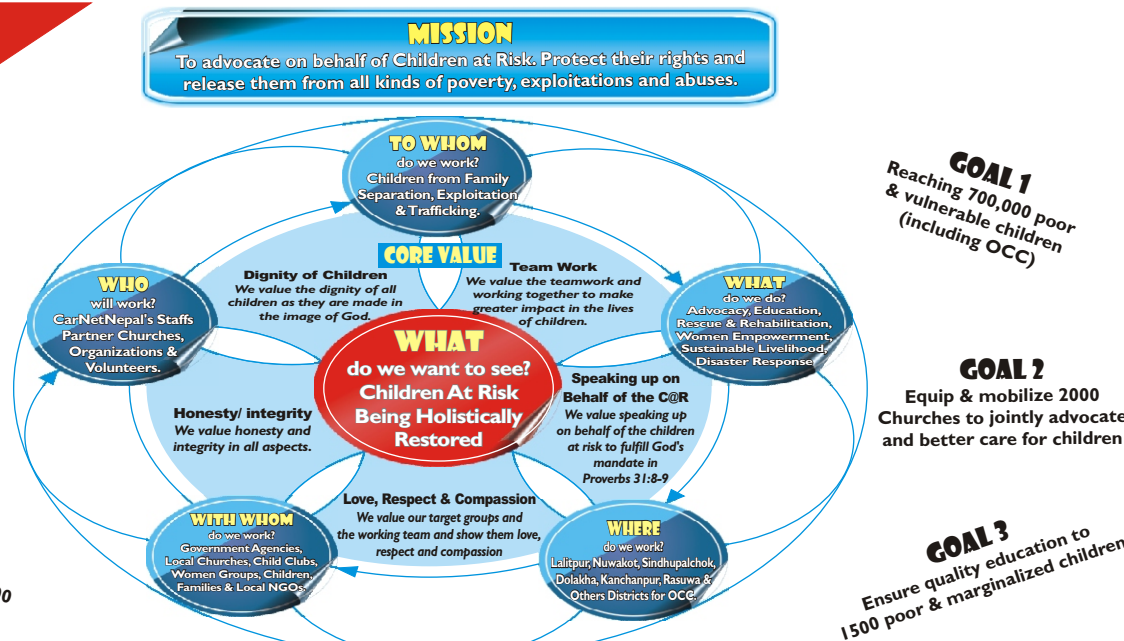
MISSION
To advocate on behalf of Children at Risk. Protect their rights and release them from all kinds of poverty, exploitations and abuses.

TO WHOM
do we work?
Children from Family Separation, Exploitation & Trafficking.

CORE VALUE

WHO
will work?
CarNetNepal's Staffs Partner Churches, Organizations & Volunteers.

Dignity of Children
We value the dignity of all children as they are made in the image of God.

Team Work
We value the teamwork and working together to make greater impact in the lives of children.

WHAT
do we do?
Advocacy, Education, Rescue & Rehabilitation, Women Empowerment, Sustainable Livelihood, Disaster Response

WHAT
do we want to see?
Children At Risk Being Holistically Restored

Honesty/ integrity
We value honesty and integrity in all aspects.

Speaking up on Behalf of the C@R
We value speaking up on behalf of the children at risk to fulfill God's mandate in Proverbs 31:8-9

Love, Respect & Compassion
We value our target groups and the working team and show them love, respect and compassion

WITH WHOM
do we work?
Government Agencies, Local Churches, Child Clubs, Women Groups, Children, Families & Local NGOs.

WHERE
do we work?
Lalitpur, Nuwakot, Sindhupalchok, Dolakha, Kanchanpur, Rasuwa & Others Districts for OCC.

GOAL 1
Reaching 700,000 poor & vulnerable children (including OCC)

GOAL 2
Equip & mobilize 2000 Churches to jointly advocate and better care for children

GOAL 3
Ensure quality education to 1500 poor & marginalized children

0